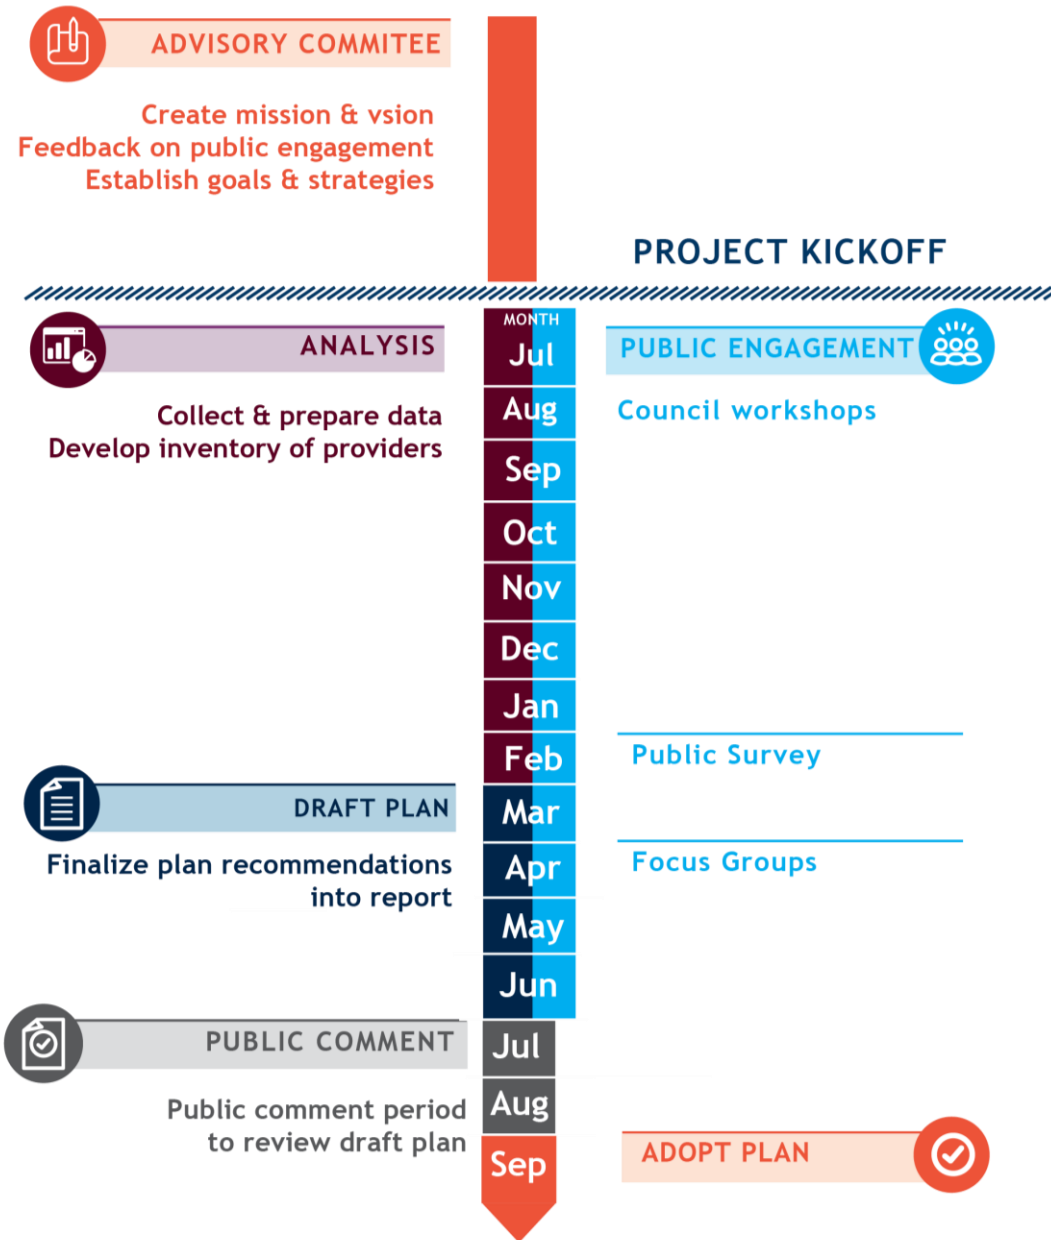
ADVISORY COMMITEE

Create mission & vsion
Feedback on public engagement
Establish goals & strategies

PROJECT KICKOFF

ANALYSIS

Collect & prepare data
Develop inventory of providers

MONTH
Jul
Aug
Sep
Oct
Nov
Dec
Jan
Feb
Mar
Apr
May
Jun
Jul
Aug
Sep

PUBLIC ENGAGEMENT

Council workshops

Public Survey

Focus Groups

DRAFT PLAN

Finalize plan recommendations into report

PUBLIC COMMENT

Public comment period to review draft plan

ADOPT PLAN